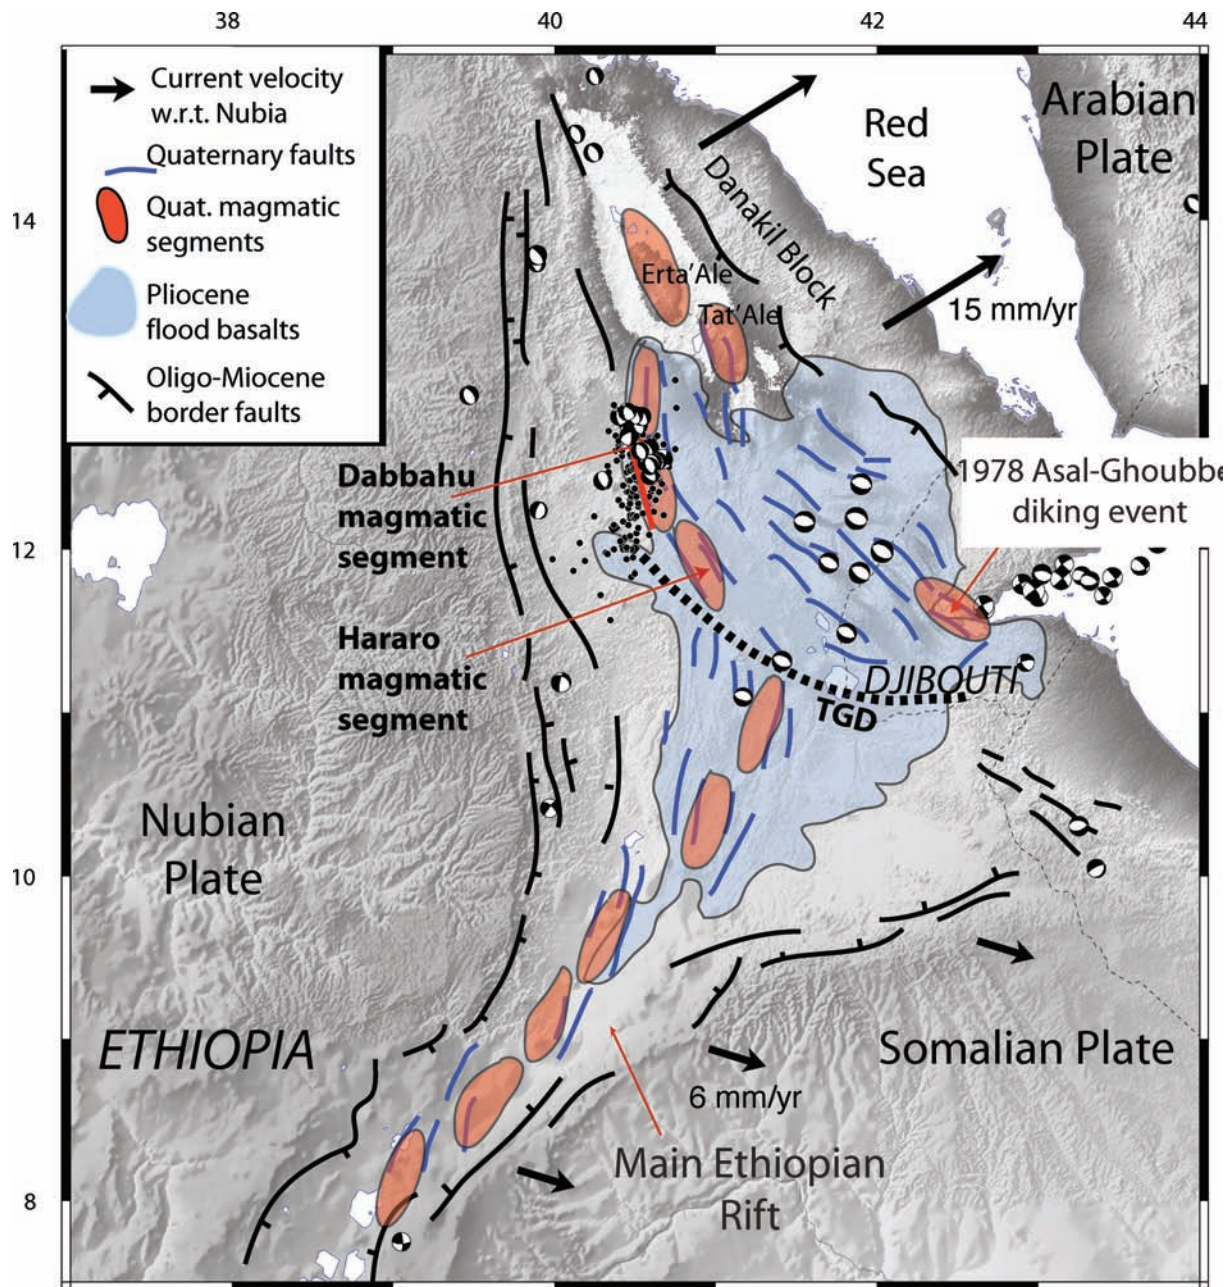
38
40
42
44

Current velocity w.r.t. Nubia
Quaternary faults
Quat. magmatic segments
Pliocene flood basalts
Oligo-Miocene border faults

Red Sea
Arabian Plate
Danakil Block
Erta'Ale
Tat'Ale
15 mm/yr

14
12
10
8

Dabbahu magmatic segment
Hararo magmatic segment
1978 Asal-Ghoubbe diking event
DJIBOUTI
TGD

Nubian Plate
ETHIOPIA
Somalian Plate
6 mm/yr
Main Ethiopian Rift